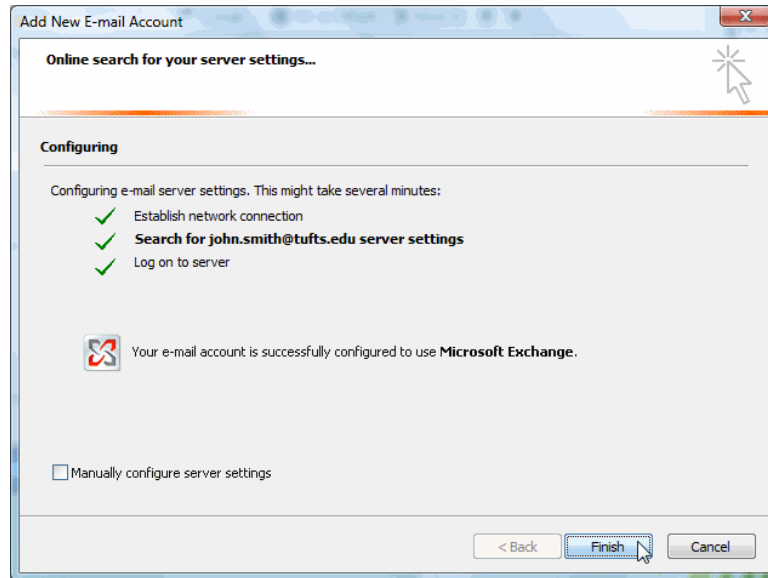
Add New E-mail Account

Online search for your server settings...

Configuring

Configuring e-mail server settings. This might take several minutes:

Establish network connection

Search for john.smith@tufts.edu server settings

Log on to server

Your e-mail account is successfully configured to use Microsoft Exchange.

Manually configure server settings

< Back

Finish

Cancel